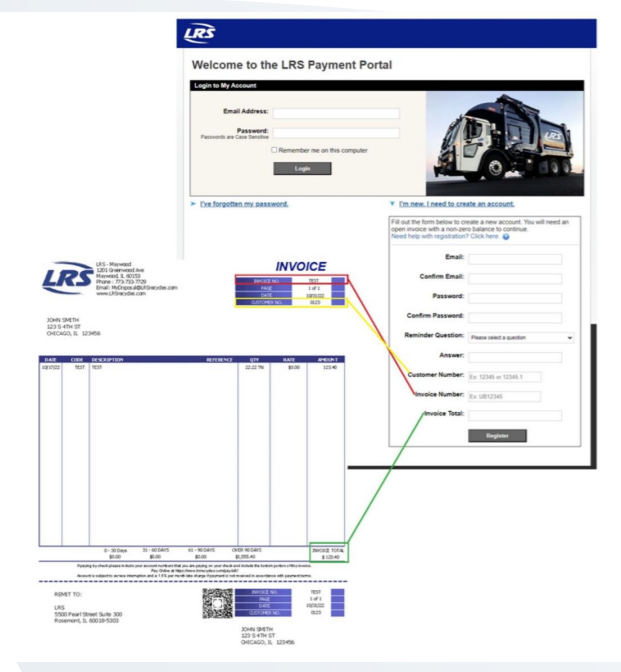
LRS

Welcome to the LRS Payment Portal

Login to My Account

Email Address:

Password:
Passwords are Case Sensitive

Remember me on this computer

Login

LRS

I've forgotten my password.

I'm new. I need to create an account.

Fill out the form below to create a new account. You will need an open invoice with a non-zero balance to continue.
Need help with registration? Click here.

Email:

Confirm Email:

Password:

Confirm Password:

Reminder Question: Please select a question

Answer:

Customer Number: Ex: 12345 or 12345.1

Invoice Number: Ex: UB12345

Invoice Total:

Register

LRS

LRS - Maywood
1201 Greenwood Ave
Maywood, IL 60153
Phone: 773-733-7729
Email: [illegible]
www.LRSrecycles.com

INVOICE

| INVOICE NO. | TEST |
|---|---|
| PAGE | 1 of 1 |
| DATE | 10/31/22 |
| CUSTOMER NO. | 0123 |

JOHN SMITH
123 S 4TH ST
CHICAGO, IL 123456

| DATE | CODE | DESCRIPTION | REFERENCE | QTY | RATE | AMOUNT |
|---|---|---|---|---|---|---|
| 10/17/22 | TEST | TEST | | 22.22 TN | $0.00 | 123.40 |

| 0 - 30 Days | 31 - 60 DAYS | 61 - 90 DAYS | OVER 90 DAYS | INVOICE TOTAL |
|---|---|---|---|---|
| $0.00 | $0.00 | $0.00 | $1,555.40 | $ 123.40 |

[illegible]
Pay Online at https://www.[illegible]
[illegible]

REMIT TO:

LRS
5500 Pearl Street Suite 300
Rosemont, IL 60018-5303

| INVOICE NO. | TEST |
|---|---|
| PAGE | 1 of 1 |
| DATE | 10/31/22 |
| CUSTOMER NO. | 0123 |

JOHN SMITH
123 S 4TH ST
CHICAGO, IL 123456